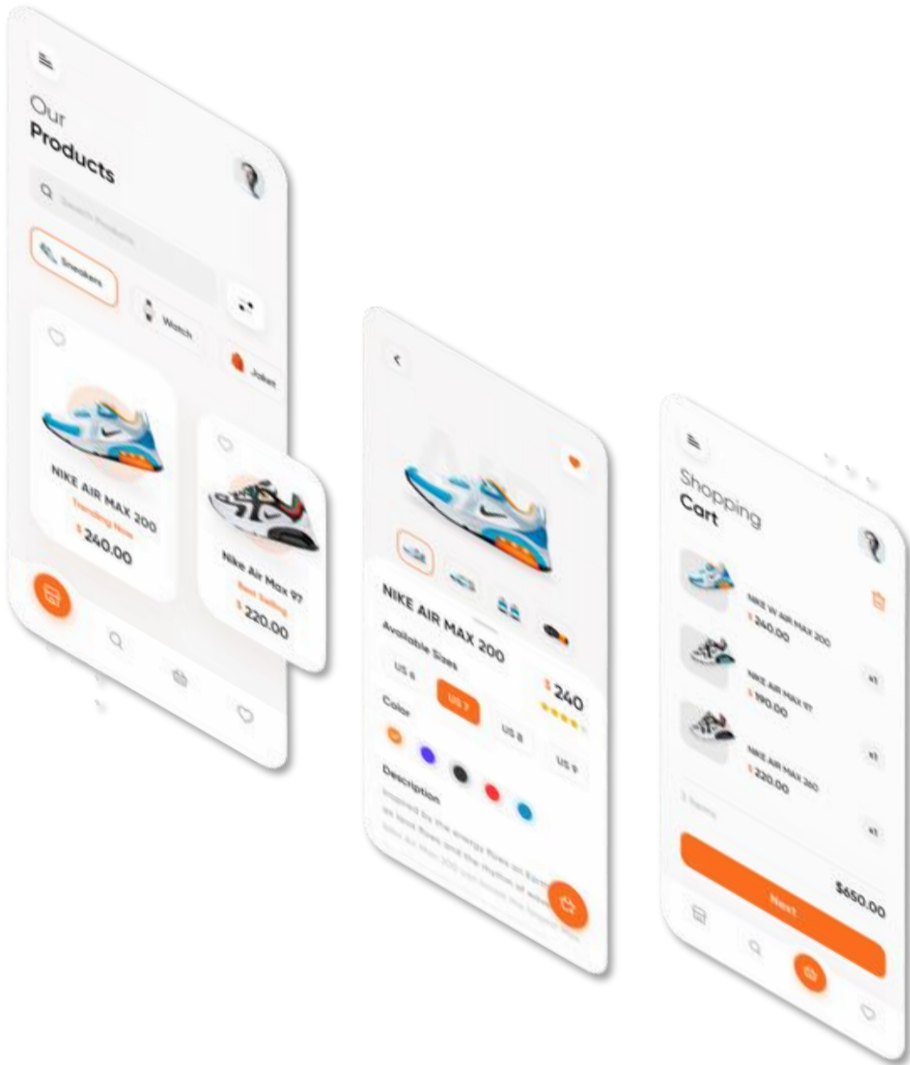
Our
Products

Search Products

Sneakers

Watch

Jacket

NIKE AIR MAX 200
Trending Now
$ 240.00

Nike Air Max 97
Best Selling
$ 220.00

NIKE AIR MAX 200
Available Sizes
US 6
US 7
US 8
US 9
$ 240
Color
Description
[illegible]

Shopping
Cart

NIKE W AIR MAX 200
$ 240.00

NIKE AIR MAX 97
$ 190.00
x1

NIKE AIR MAX 200
$ 220.00
x1

3 Items
x1
$650.00
Next